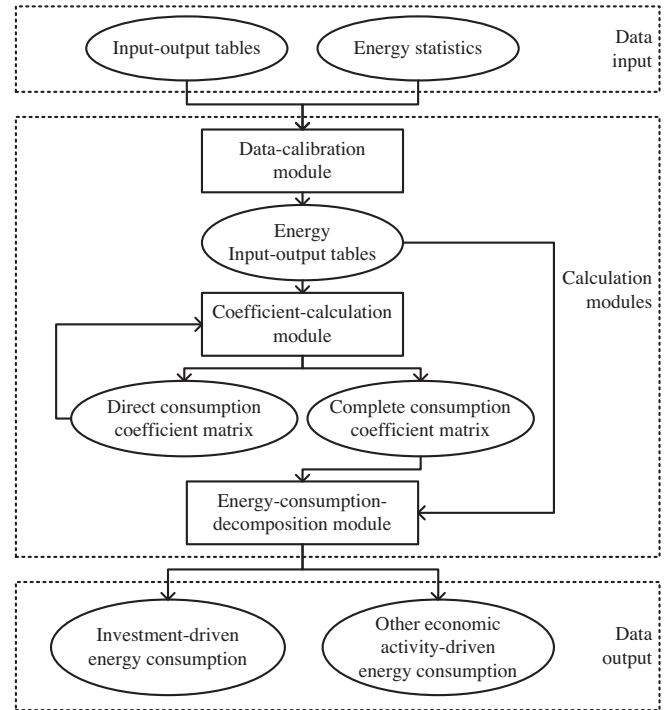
Input-output tables

Energy statistics

Data input

Data-calibration module

Energy Input-output tables

Calculation modules

Coefficient-calculation module

Direct consumption coefficient matrix

Complete consumption coefficient matrix

Energy-consumption-decomposition module

Investment-driven energy consumption

Other economic activity-driven energy consumption

Data output